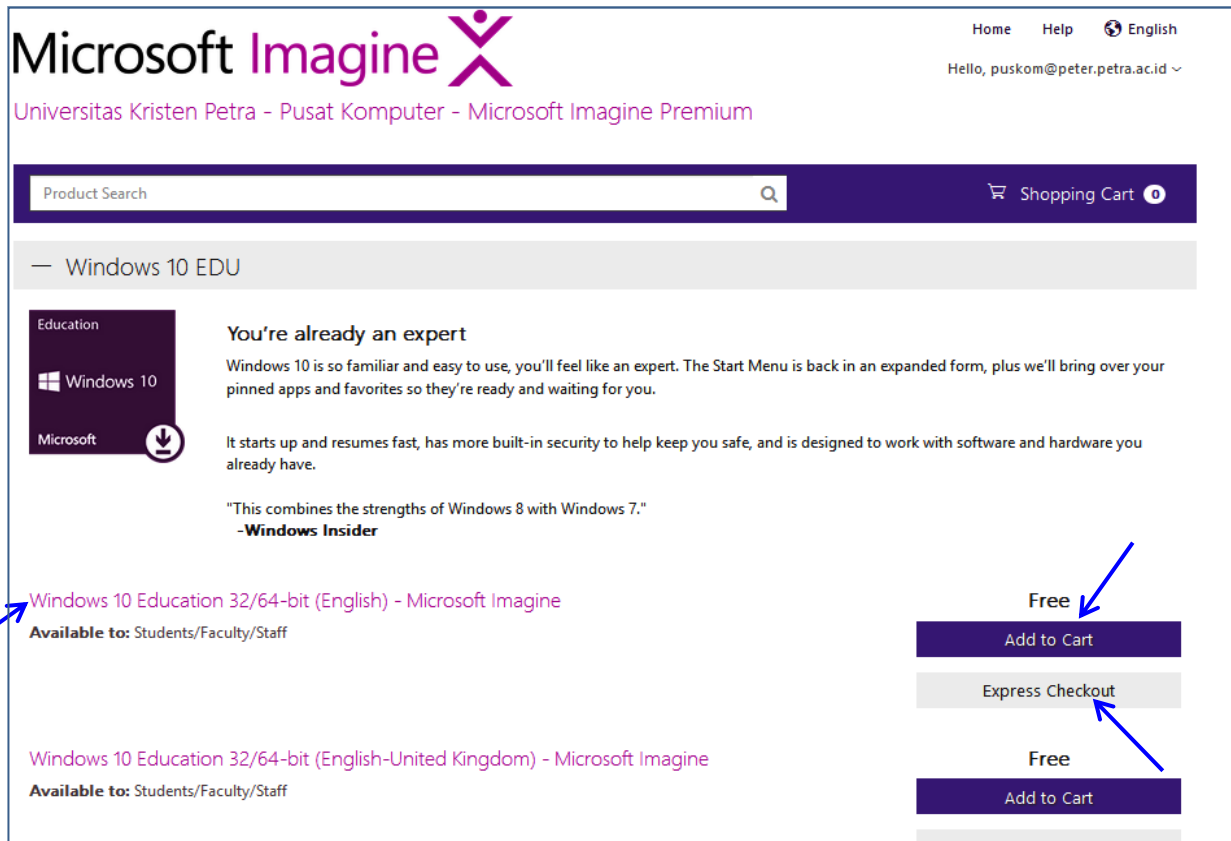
Microsoft Imagine

Home Help English

Hello, puskom@peter.petra.ac.id

Universitas Kristen Petra - Pusat Komputer - Microsoft Imagine Premium

Product Search

Shopping Cart 0

— Windows 10 EDU

Education

Windows 10

Microsoft

You're already an expert

Windows 10 is so familiar and easy to use, you'll feel like an expert. The Start Menu is back in an expanded form, plus we'll bring over your pinned apps and favorites so they're ready and waiting for you.

It starts up and resumes fast, has more built-in security to help keep you safe, and is designed to work with software and hardware you already have.

"This combines the strengths of Windows 8 with Windows 7."
-Windows Insider

Windows 10 Education 32/64-bit (English) - Microsoft Imagine

Available to: Students/Faculty/Staff

Free

Add to Cart

Express Checkout

Windows 10 Education 32/64-bit (English-United Kingdom) - Microsoft Imagine

Available to: Students/Faculty/Staff

Free

Add to Cart